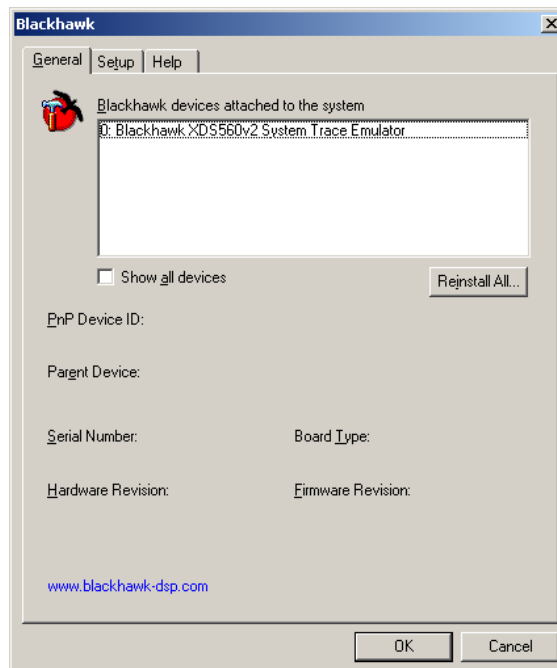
Blackhawk
X

General | Setup | Help

Blackhawk devices attached to the system

0: Blackhawk XDS560v2 System Trace Emulator

Show all devices

Reinstall All...

PnP Device ID:

Parent Device:

Serial Number:

Board Type:

Hardware Revision:

Firmware Revision:

www.blackhawk-dsp.com

OK

Cancel